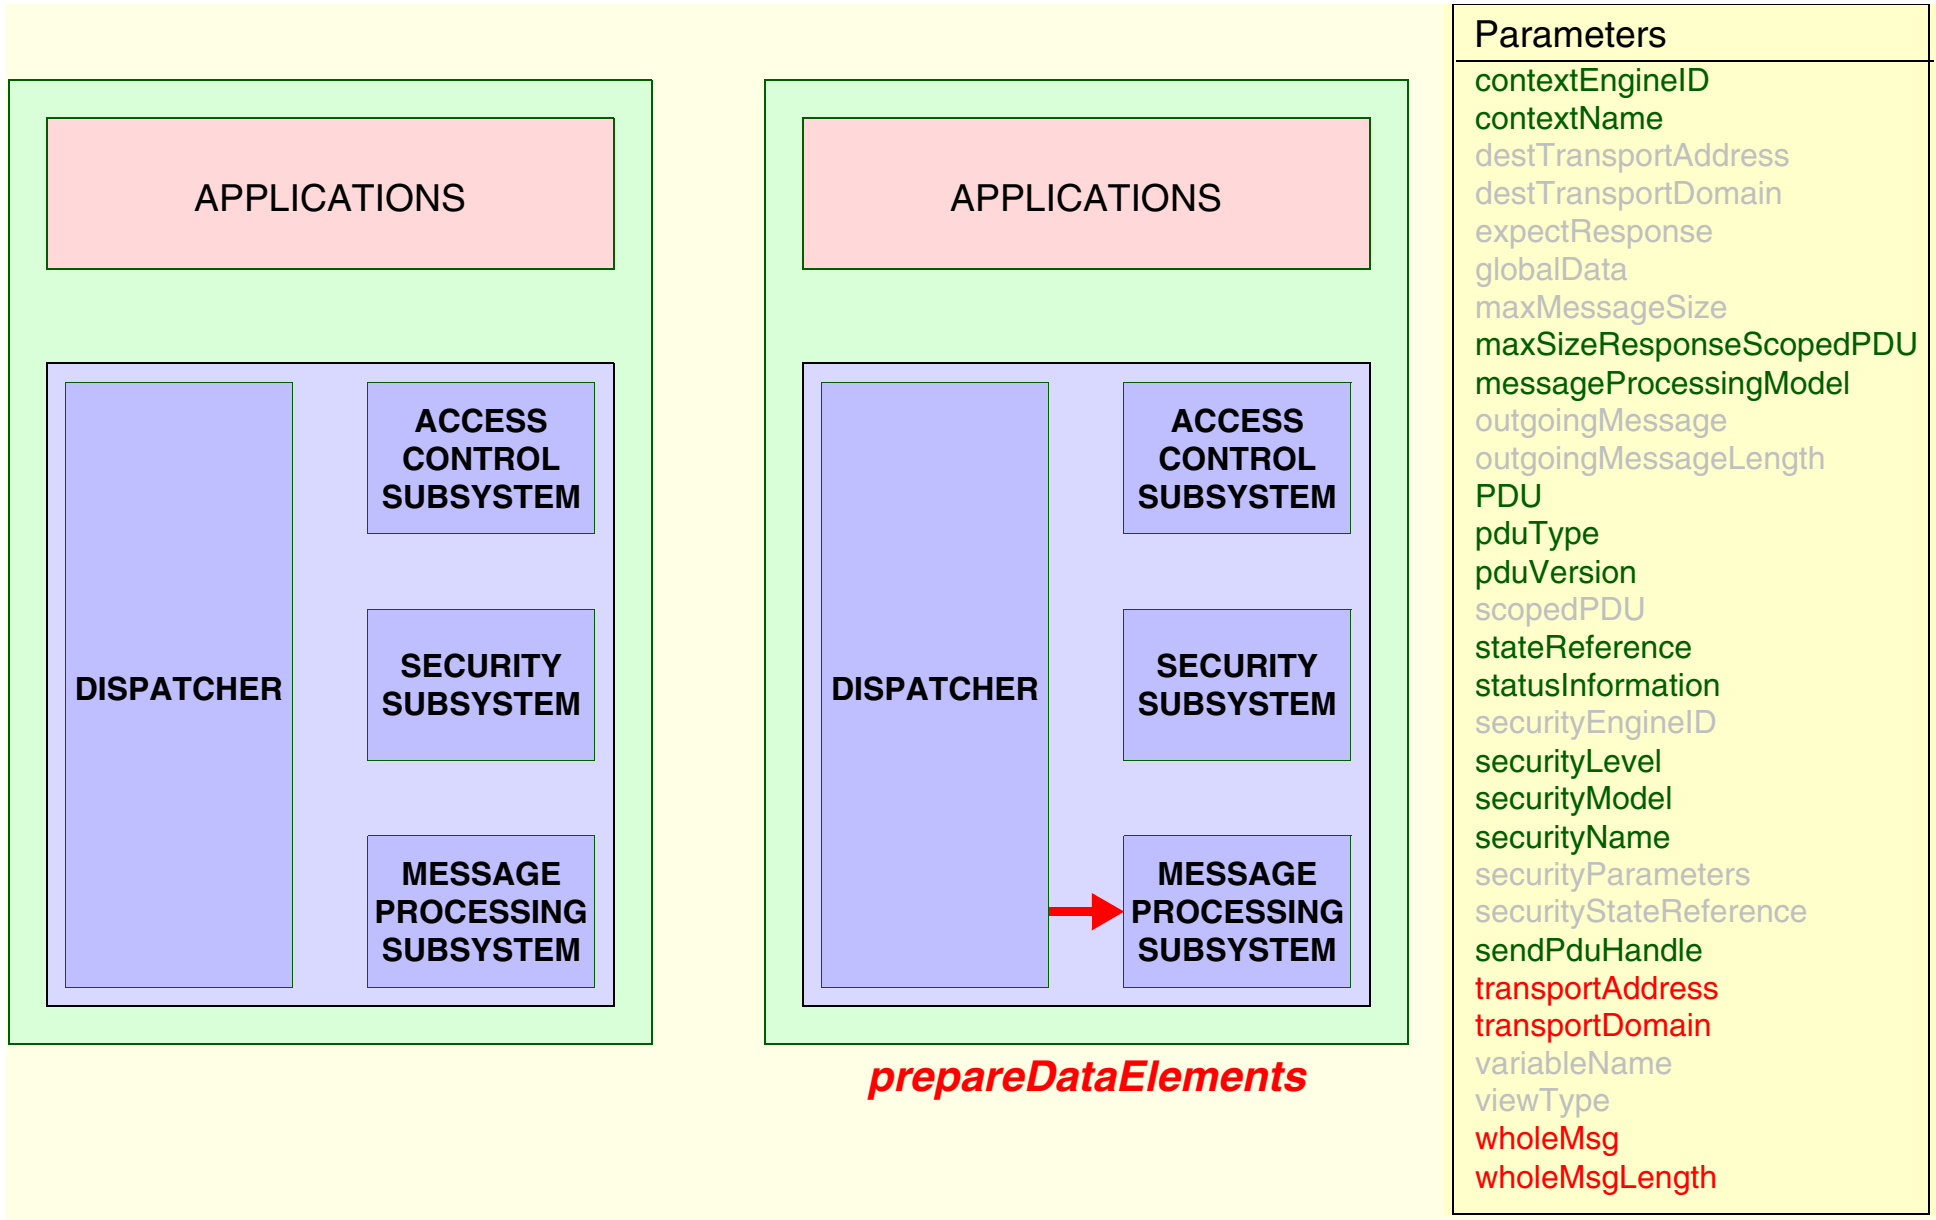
APPLICATIONS

DISPATCHER

ACCESS CONTROL SUBSYSTEM

SECURITY SUBSYSTEM

MESSAGE PROCESSING SUBSYSTEM

APPLICATIONS

DISPATCHER

ACCESS CONTROL SUBSYSTEM

SECURITY SUBSYSTEM

MESSAGE PROCESSING SUBSYSTEM

prepareDataElements

Parameters
contextEngineID
contextName
destTransportAddress
destTransportDomain
expectResponse
globalData
maxMessageSize
maxSizeResponseScopedPDU
messageProcessingModel
outgoingMessage
outgoingMessageLength
PDU
pduType
pduVersion
scopedPDU
stateReference
statusInformation
securityEngineID
securityLevel
securityModel
securityName
securityParameters
securityStateReference
sendPduHandle
transportAddress
transportDomain
variableName
viewType
wholeMsg
wholeMsgLength